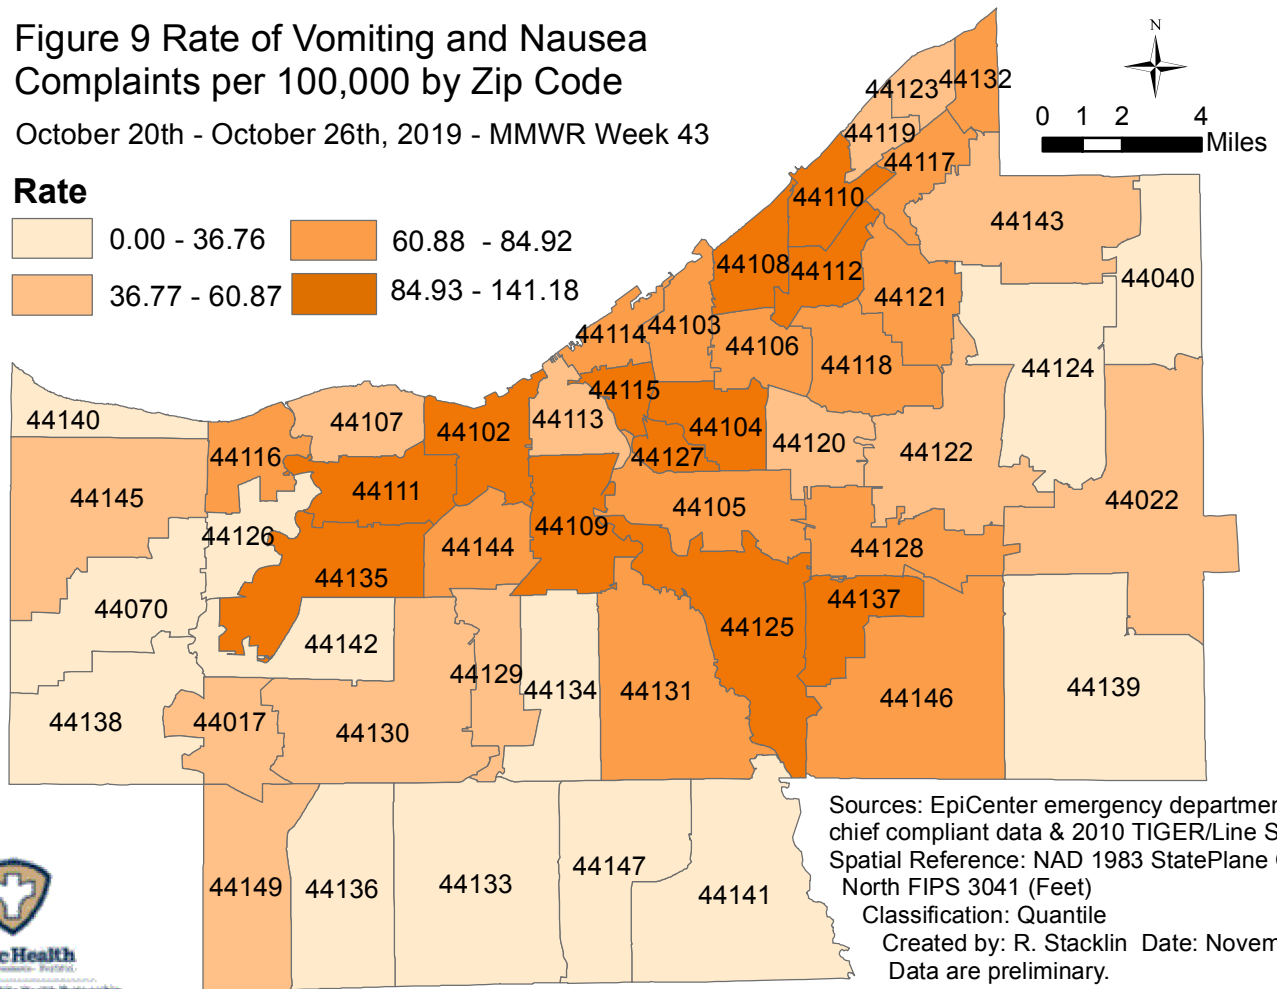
Figure 9 Rate of Vomiting and Nausea Complaints per 100,000 by Zip Code

October 20th - October 26th, 2019 - MMWR Week 43

Rate

0.00 - 36.76

36.77 - 60.87

60.88 - 84.92

84.93 - 141.18

N

0 1 2 4 Miles

44123 44132 44119 44117 44110 44143 44108 44112 44040 44121 44114 44103 44106 44118 44124 44115 44140 44107 44102 44113 44104 44120 44122 44116 44127 44111 44145 44105 44022 44109 44126 44144 44128 44135 44137 44070 44125 44142 44129 44134 44131 44139 44146 44138 44017 44130 44149 44136 44133 44147 44141

Sources: EpiCenter emergency departmen chief compliant data & 2010 TIGER/Line S Spatial Reference: NAD 1983 StatePlane North FIPS 3041 (Feet)
Classification: Quantile
Created by: R. Stacklin Date: Novem
Data are preliminary.

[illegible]Health